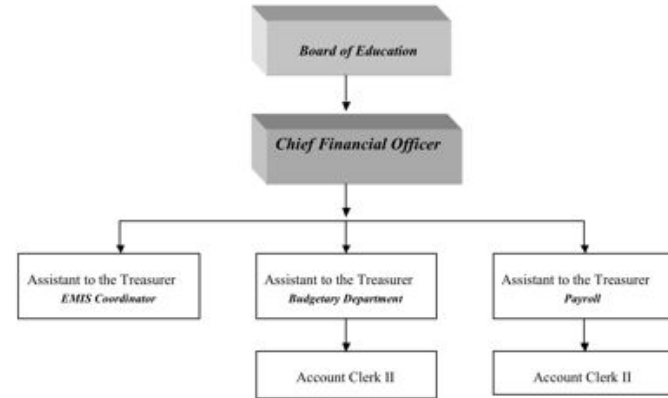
Board of Education

Chief Financial Officer

Assistant to the Treasurer
EMIS Coordinator

Assistant to the Treasurer
Budgetary Department

Account Clerk II

Assistant to the Treasurer
Payroll

Account Clerk II